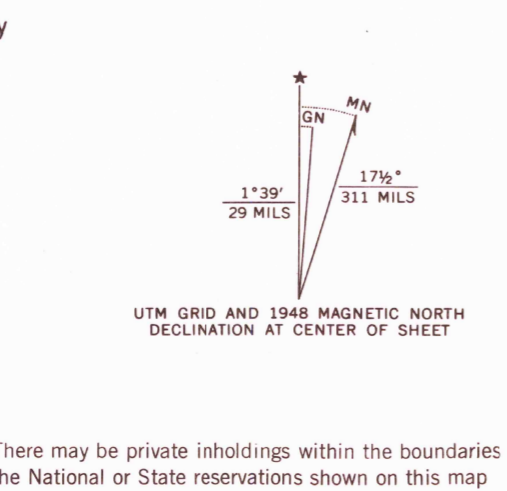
y

MN

GN

1°39′
29 MILS

17½°
311 MILS

UTM GRID AND 1948 MAGNETIC NORTH DECLINATION AT CENTER OF SHEET

There may be private inholdings within the boundaries he National or State reservations shown on this map